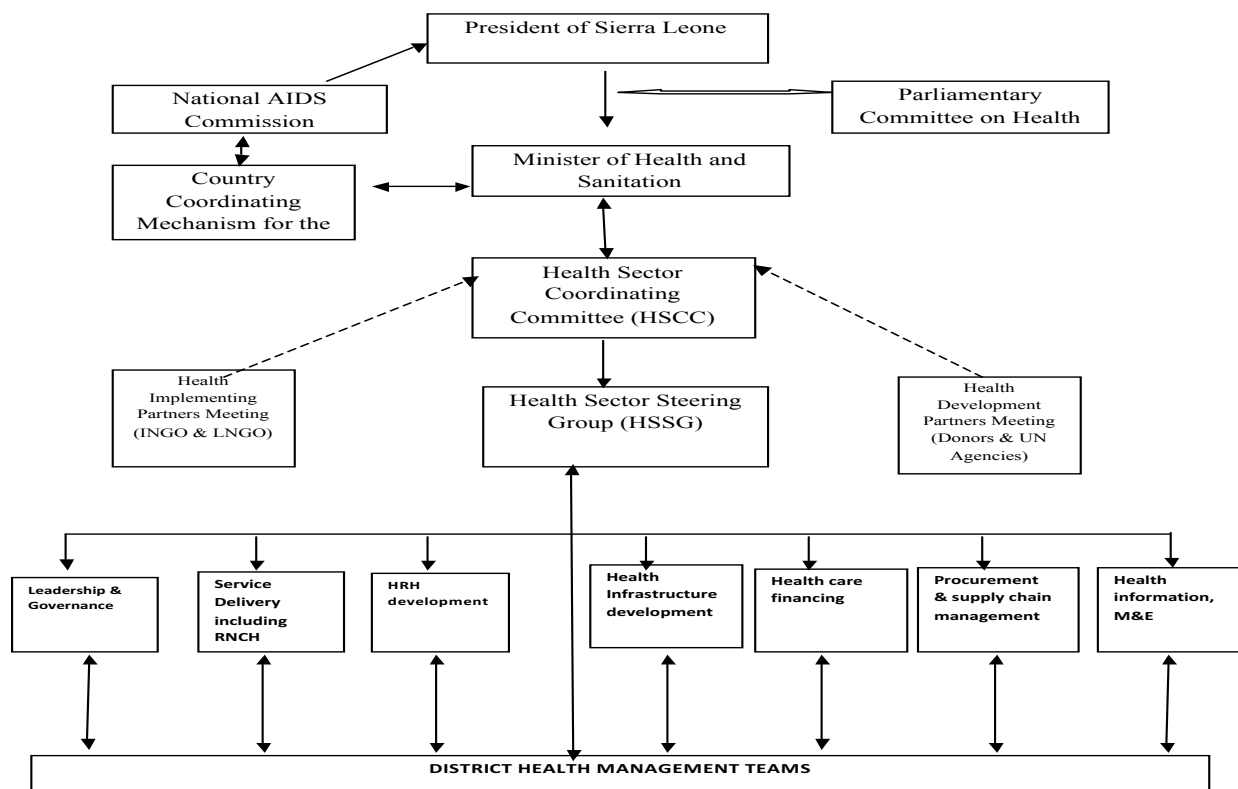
President of Sierra Leone

National AIDS Commission

Parliamentary Committee on Health

Minister of Health and Sanitation

Country Coordinating Mechanism for the

Health Sector Coordinating Committee (HSCC)

Health Implementing Partners Meeting (INGO & LNGO)

Health Sector Steering Group (HSSG)

Health Development Partners Meeting (Donors & UN Agencies)

Leadership & Governance

Service Delivery including RNCH

HRH development

Health Infrastructure development

Health care financing

Procurement & supply chain management

Health information, M&E

DISTRICT HEALTH MANAGEMENT TEAMS